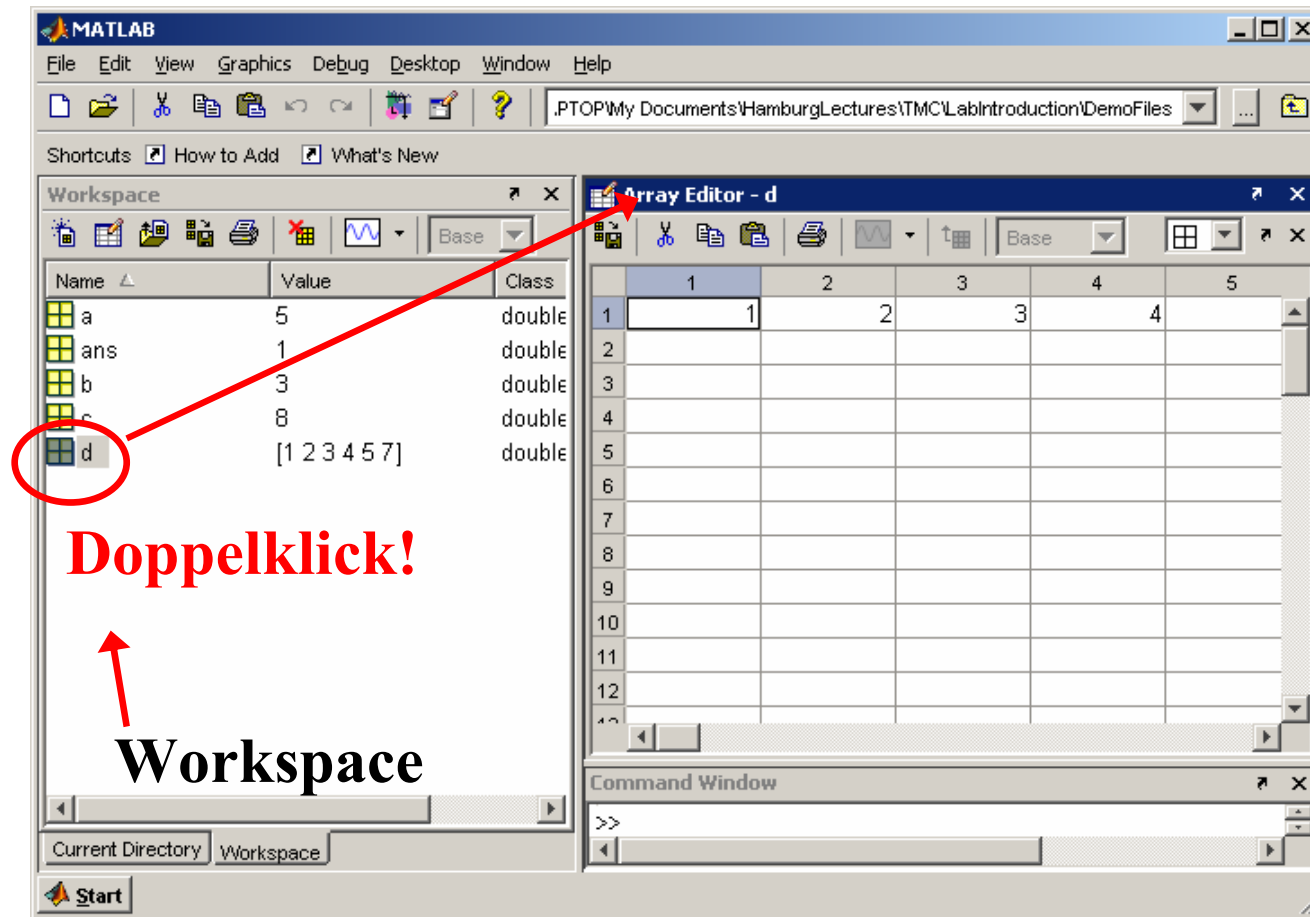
MATLAB

File Edit View Graphics Debug Desktop Window Help

.PTOP\My Documents\HamburgLectures\TMC\LabIntroduction\DemoFiles ...

Shortcuts How to Add What's New

Workspace

Base

| Name | Value | Class |
|---|---|---|
| a | 5 | double |
| ans | 1 | double |
| b | 3 | double |
| c | 8 | double |
| d | [1 2 3 4 5 7] | double |

Doppelklick!

Workspace

Current Directory Workspace

Array Editor - d

Base

| | 1 | 2 | 3 | 4 | 5 |
|---|---|---|---|---|---|
| 1 | 1 | 2 | 3 | 4 | |
| 2 | | | | | |
| 3 | | | | | |
| 4 | | | | | |
| 5 | | | | | |
| 6 | | | | | |
| 7 | | | | | |
| 8 | | | | | |
| 9 | | | | | |
| 10 | | | | | |
| 11 | | | | | |
| 12 | | | | | |

Command Window

>>

Start